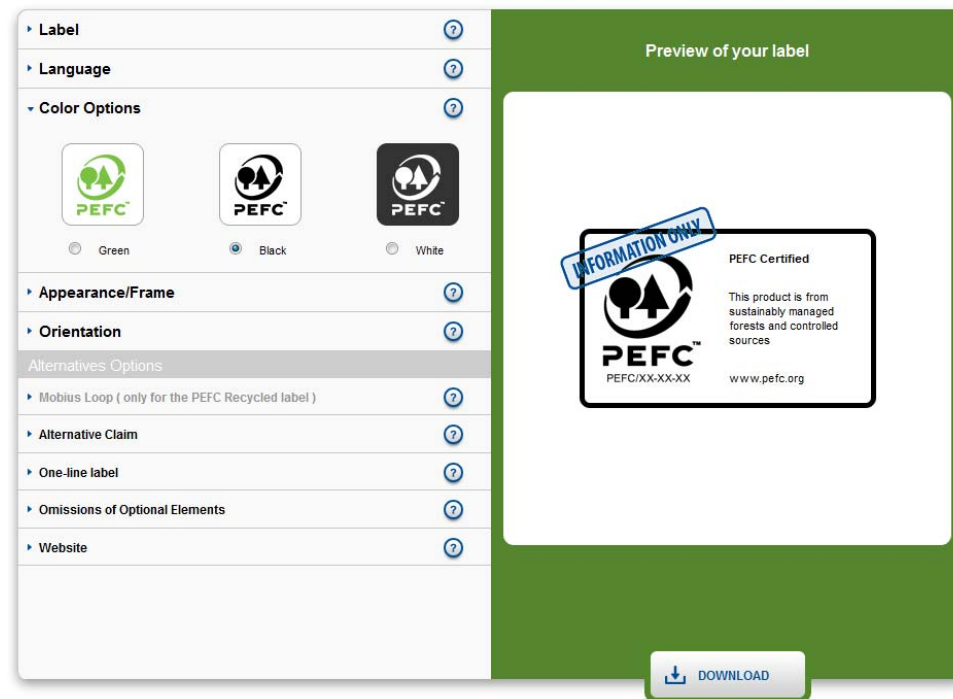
▸ Label ?
▸ Language ?
▾ Color Options ?

PEFC™ PEFC™ PEFC™

Green Black White

▸ Appearance/Frame ?
▸ Orientation ?
Alternatives Options
▸ Mobius Loop ( only for the PEFC Recycled label ) ?
▸ Alternative Claim ?
▸ One-line label ?
▸ Omissions of Optional Elements ?
▸ Website ?

Preview of your label

INFORMATION ONLY

PEFC™
PEFC/XX-XX-XX

PEFC Certified

This product is from sustainably managed forests and controlled sources

www.pefc.org

DOWNLOAD